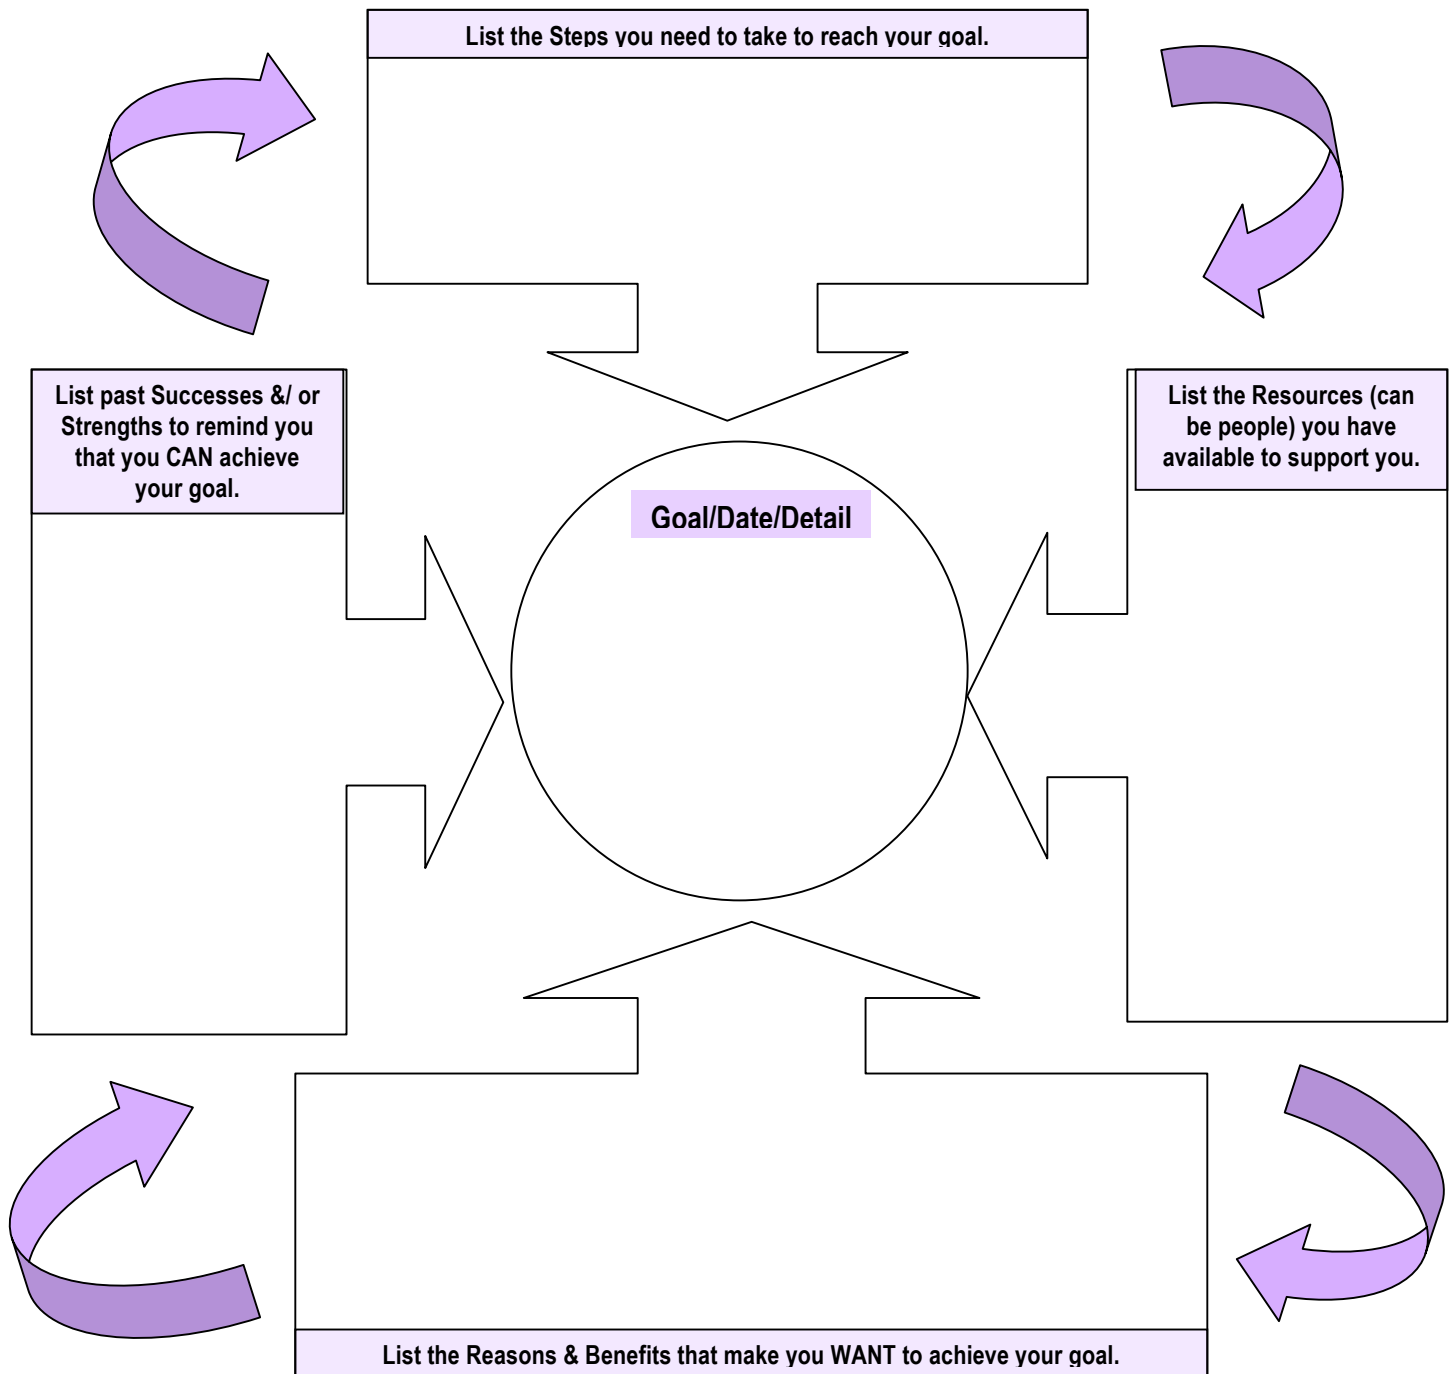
List the Steps you need to take to reach your goal.

List past Successes &/ or Strengths to remind you that you CAN achieve your goal.

Goal/Date/Detail

List the Resources (can be people) you have available to support you.

List the Reasons & Benefits that make you WANT to achieve your goal.